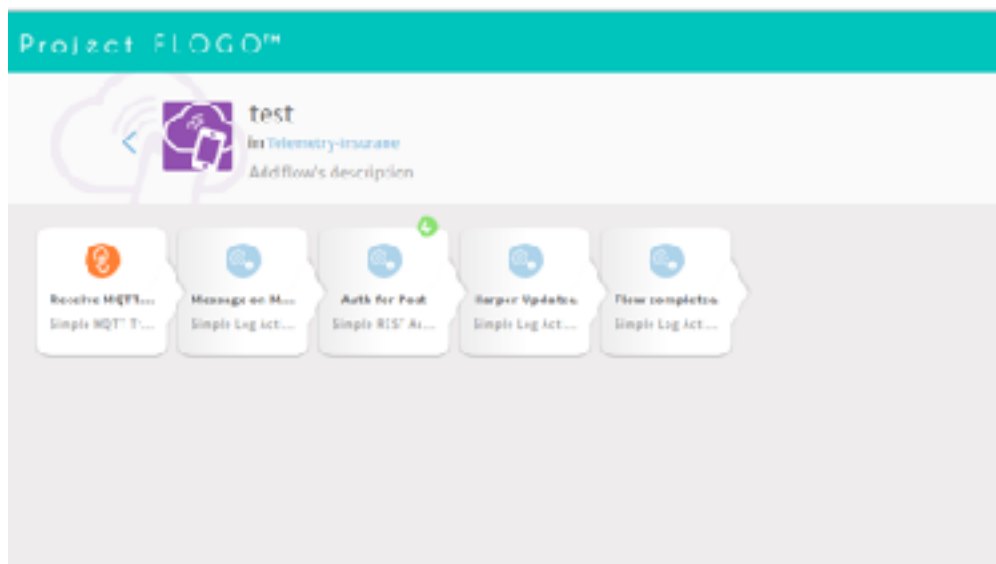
Project FLOGO™

test
in Telemetry-insurance
Add flow's description

Receive MQTT...
Simple MQTT T...

Message on M...
Simple Log acti...

Auth for Post
Simple REST Ac...

Harper Updates
Simple Log Act...

Flow completes
Simple Log Act...